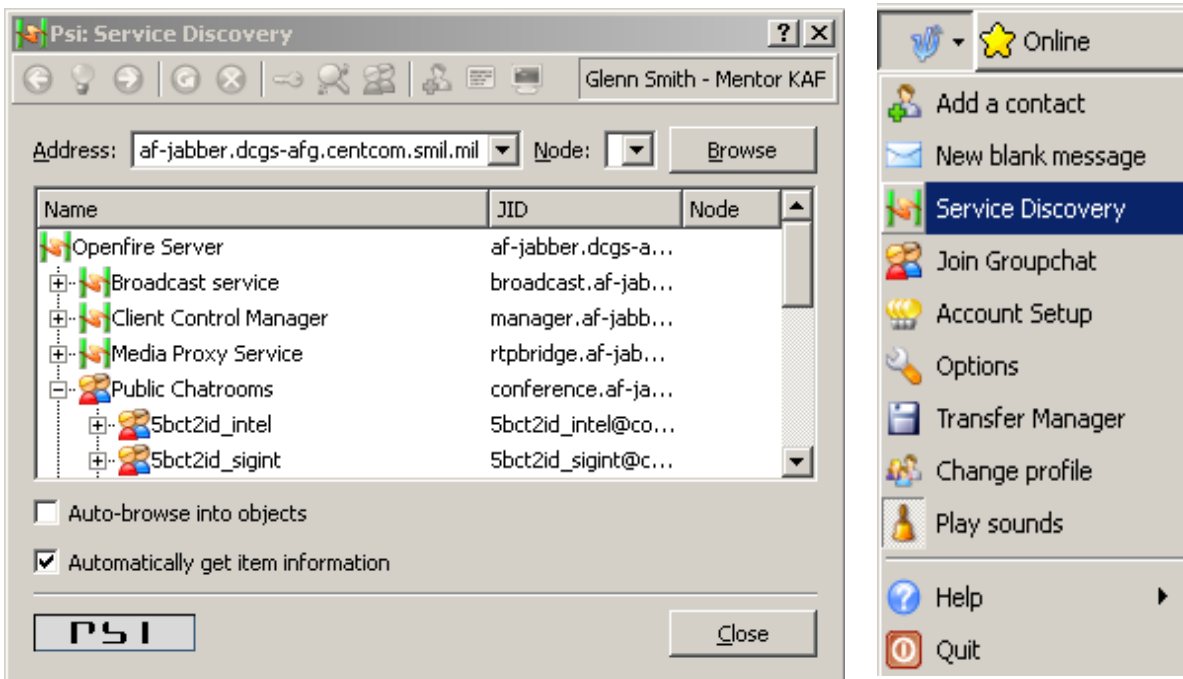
Psi: Service Discovery

?

Glenn Smith - Mentor KAF

Address: af-jabber.dcgs-afg.centcom.smil.mil Node: Browse

| Name | JID | Node |
|---|---|---|
| Openfire Server | af-jabber.dcgs-a... | |
| Broadcast service | broadcast.af-jab... | |
| Client Control Manager | manager.af-jabb... | |
| Media Proxy Service | rtpbridge.af-jab... | |
| Public Chatrooms | conference.af-ja... | |
| 5bct2id_intel | 5bct2id_intel@co... | |
| 5bct2id_sigint | 5bct2id_sigint@c... | |

Auto-browse into objects

Automatically get item information

PSI

Close

Online

Add a contact

New blank message

Service Discovery

Join Groupchat

Account Setup

Options

Transfer Manager

Change profile

Play sounds

Help

Quit